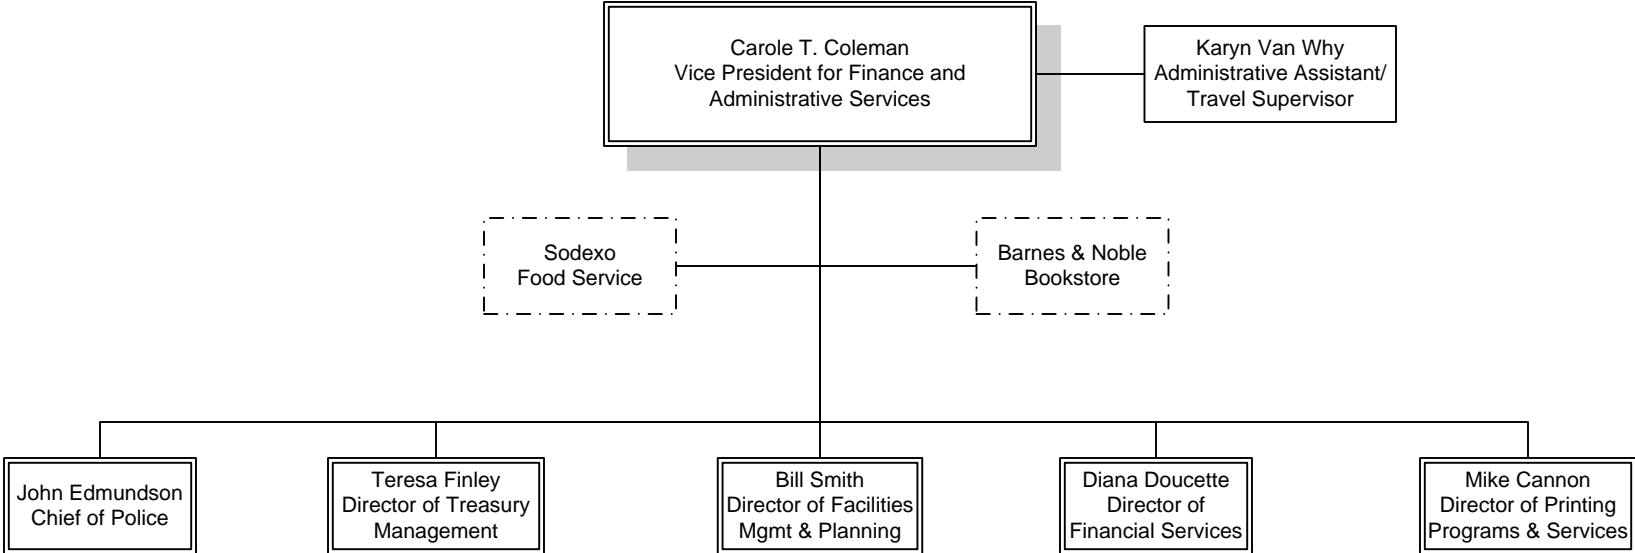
Carole T. Coleman
Vice President for Finance and Administrative Services

Karyn Van Why
Administrative Assistant/
Travel Supervisor

Sodexo
Food Service

Barnes & Noble
Bookstore

John Edmundson
Chief of Police

Teresa Finley
Director of Treasury Management

Bill Smith
Director of Facilities Mgmt & Planning

Diana Doucette
Director of Financial Services

Mike Cannon
Director of Printing Programs & Services